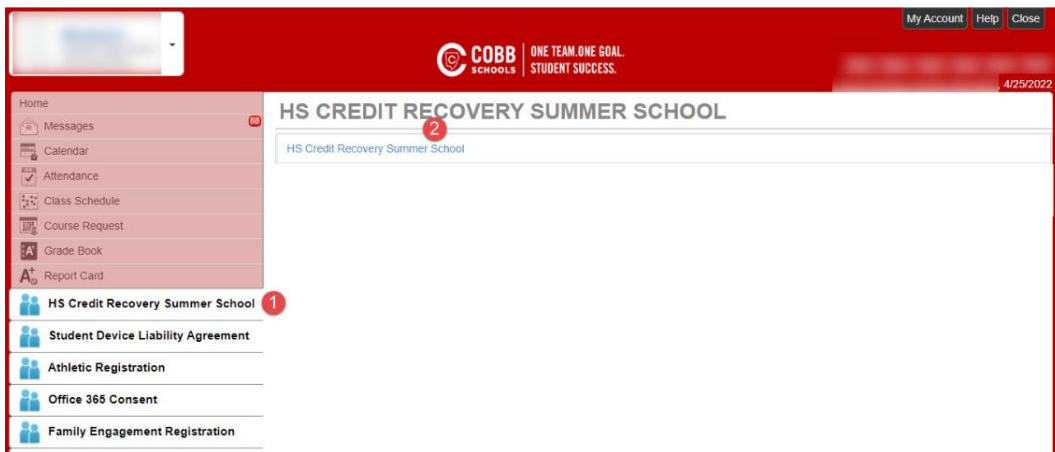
My Account Help Close

COBB SCHOOLS | ONE TEAM.ONE GOAL. STUDENT SUCCESS.

4/25/2022

Home
Messages 58
Calendar
Attendance
Class Schedule
Course Request
Grade Book
Report Card
HS Credit Recovery Summer School 1
Student Device Liability Agreement
Athletic Registration
Office 365 Consent
Family Engagement Registration

HS CREDIT RECOVERY SUMMER SCHOOL 2

HS Credit Recovery Summer School